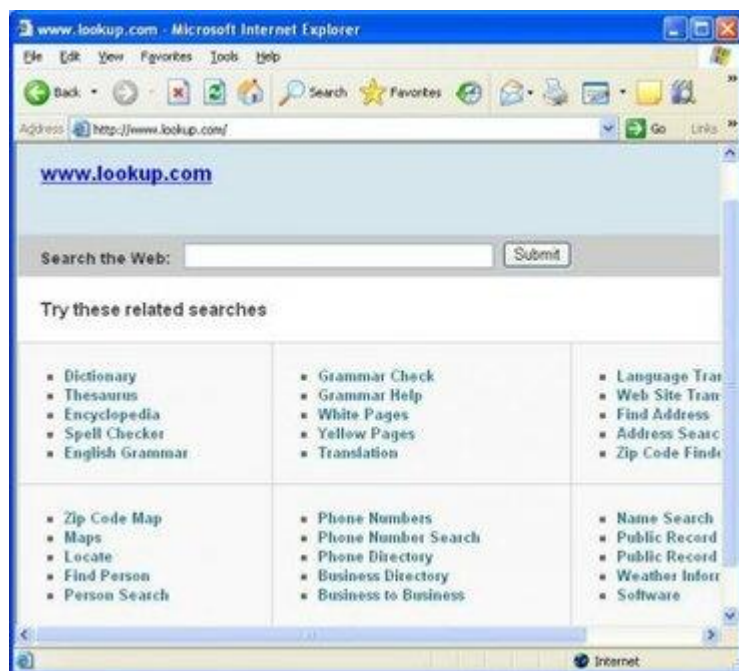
www.lookup.com - Microsoft Internet Explorer

File Edit View Favorites Tools Help

Back Search Favorites

Address http://www.lookup.com/ Go Links

www.lookup.com

Search the Web: Submit

Try these related searches

| | | |
|---|---|---|
| Dictionary<br>Thesaurus<br>Encyclopedia<br>Spell Checker<br>English Grammar | Grammar Check<br>Grammar Help<br>White Pages<br>Yellow Pages<br>Translation | Language Tra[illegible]<br>Web Site Tran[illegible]<br>Find Address<br>Address Searc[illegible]<br>Zip Code Find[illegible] |
| Zip Code Map<br>Maps<br>Locate<br>Find Person<br>Person Search | Phone Numbers<br>Phone Number Search<br>Phone Directory<br>Business Directory<br>Business to Business | Name Search<br>Public Record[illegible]<br>Public Record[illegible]<br>Weather Infor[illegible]<br>Software |

Internet